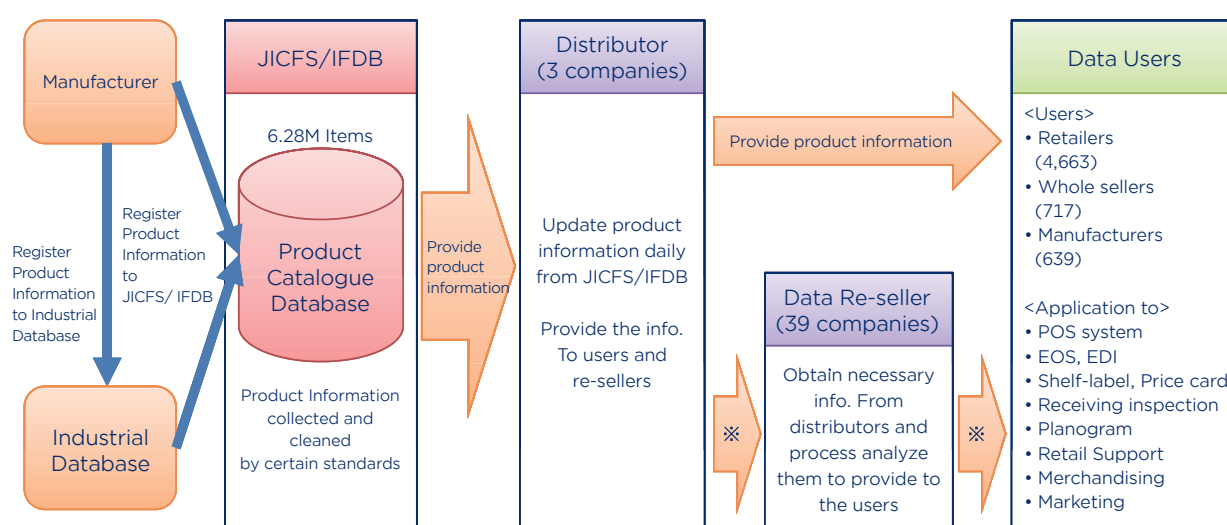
Manufacturer

Register Product Information to Industrial Database

Register Product Information to JICFS/ IFDB

Industrial Database

JICFS/IFDB

6.28M Items

Product Catalogue Database

Product Information collected and cleaned by certain standards

Provide product information

Distributor (3 companies)

Update product information daily from JICFS/IFDB

Provide the info. To users and re-sellers

Provide product information

※

Data Re-seller (39 companies)

Obtain necessary info. From distributors and process analyze them to provide to the users

※

Data Users

<Users>
• Retailers (4,663)
• Whole sellers (717)
• Manufacturers (639)

<Application to>
• POS system
• EOS, EDI
• Shelf-label, Price card
• Receiving inspection
• Planogram
• Retail Support
• Merchandising
• Marketing